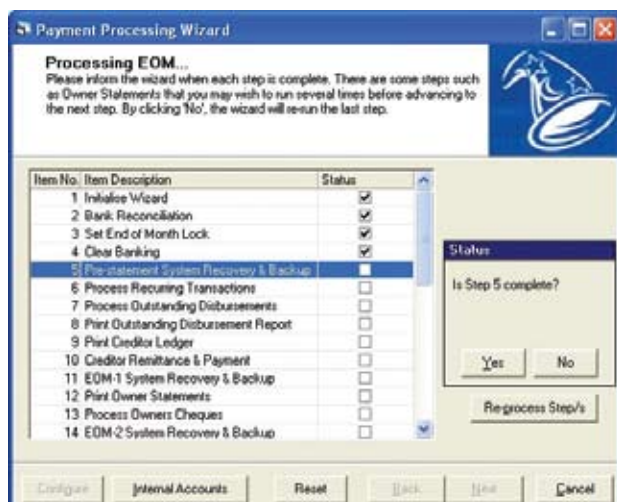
Payment Processing Wizard

Processing EOM...
Please inform the wizard when each step is complete. There are some steps such as Owner Statements that you may wish to run several times before advancing to the next step. By clicking 'No', the wizard will re-run the last step.

| Item No. | Item Description | Status |
|---|---|---|
| 1 | Initialise Wizard | ☑ |
| 2 | Bank Reconciliation | ☑ |
| 3 | Set End of Month Lock | ☑ |
| 4 | Clear Banking | ☑ |
| 5 | Pre-statement System Recovery & Backup | ☐ |
| 6 | Process Recurring Transactions | ☐ |
| 7 | Process Outstanding Disbursements | ☐ |
| 8 | Print Outstanding Disbursement Report | ☐ |
| 9 | Print Creditor Ledger | ☐ |
| 10 | Creditor Remittance & Payment | ☐ |
| 11 | EOM-1 System Recovery & Backup | ☐ |
| 12 | Print Owner Statements | ☐ |
| 13 | Process Owners Cheques | ☐ |
| 14 | EOM-2 System Recovery & Backup | ☐ |

Status
Is Step 5 complete?
Yes
No

Re-process Step/s

Configure
Internal Accounts
Reset
Back
Next
Cancel